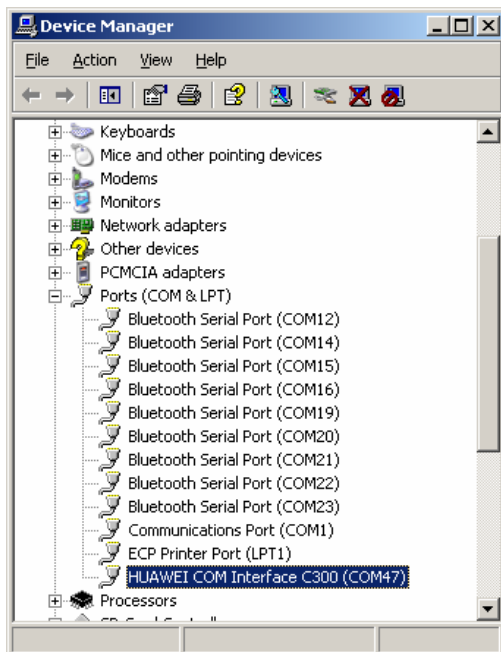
Device Manager

File Action View Help

Keyboards
Mice and other pointing devices
Modems
Monitors
Network adapters
Other devices
PCMCIA adapters
Ports (COM & LPT)
Bluetooth Serial Port (COM12)
Bluetooth Serial Port (COM14)
Bluetooth Serial Port (COM15)
Bluetooth Serial Port (COM16)
Bluetooth Serial Port (COM19)
Bluetooth Serial Port (COM20)
Bluetooth Serial Port (COM21)
Bluetooth Serial Port (COM22)
Bluetooth Serial Port (COM23)
Communications Port (COM1)
ECP Printer Port (LPT1)
HUAWEI COM Interface C300 (COM47)
Processors
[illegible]